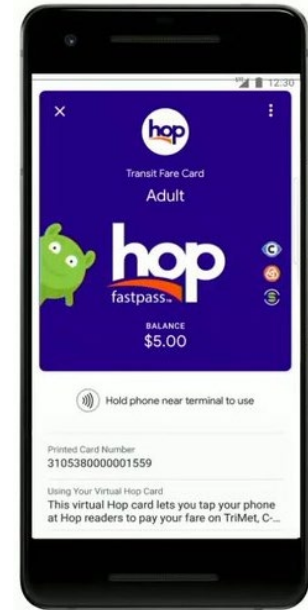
12:30

×

hop

Transit Fare Card

Adult

hop

fastpass

BALANCE

$5.00

Hold phone near terminal to use

Printed Card Number

3105380000001559

Using Your Virtual Hop Card

This virtual Hop card lets you tap your phone at Hop readers to pay your fare on TriMet, C-...